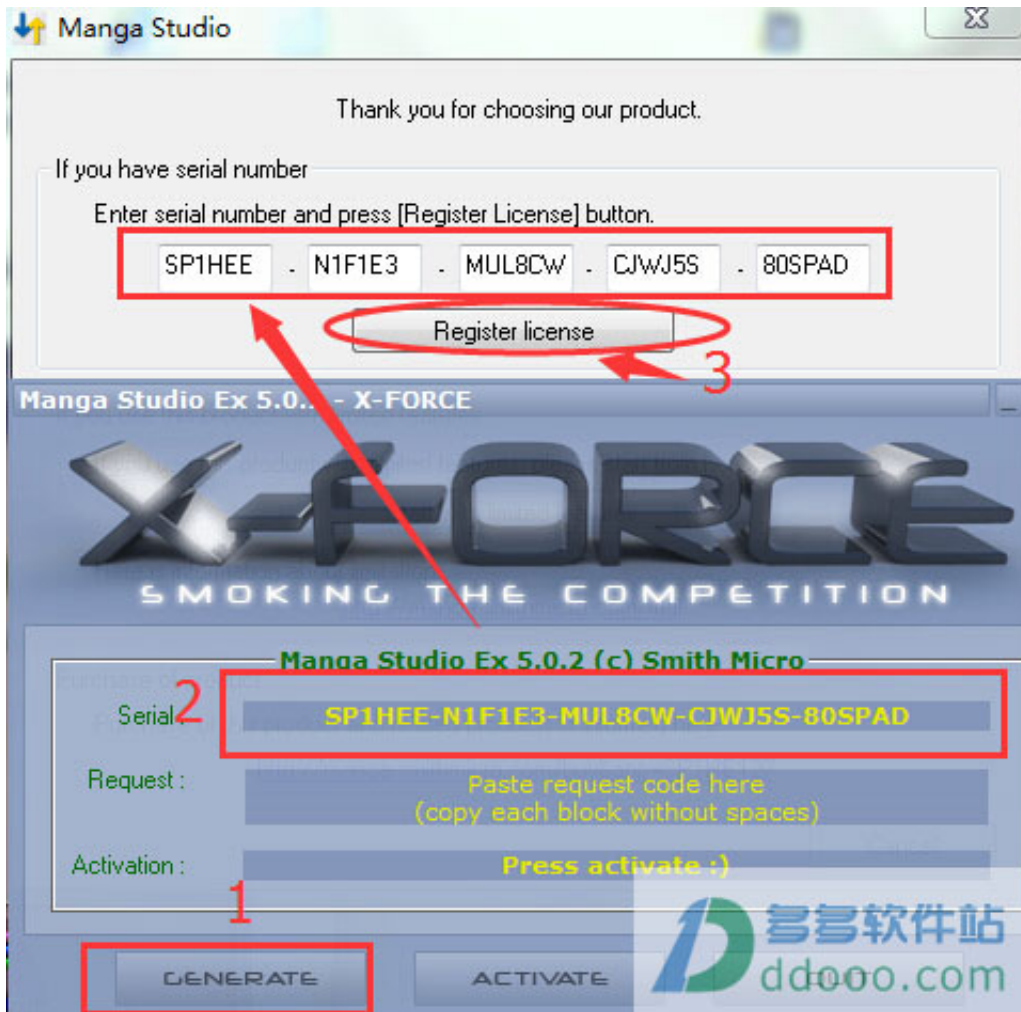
Manga Studio

Thank you for choosing our product.

If you have serial number

Enter serial number and press [Register License] button.

SP1HEE - N1F1E3 - MUL8CW - CJWJ5S - 80SPAD

Register license

3

Manga Studio Ex 5.0... - X-FORCE

X-FORCE

SMOKING THE COMPETITION

Manga Studio Ex 5.0.2 (c) Smith Micro

Serial 2 SP1HEE-N1F1E3-MUL8CW-CJWJ5S-80SPAD

Request : Paste request code here (copy each block without spaces)

Activation : Press activate :)

1

GENERATE ACTIVATE

多多软件站 ddooo.com